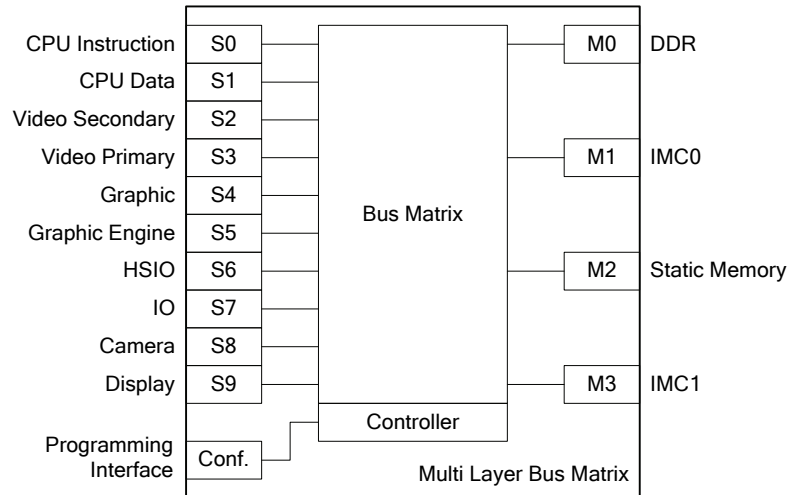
CPU Instruction
S0
CPU Data
S1
Video Secondary
S2
Video Primary
S3
Graphic
S4
Graphic Engine
S5
HSIO
S6
IO
S7
Camera
S8
Display
S9
Programming Interface
Conf.

Bus Matrix

Controller

M0
DDR
M1
IMC0
M2
Static Memory
M3
IMC1

Multi Layer Bus Matrix